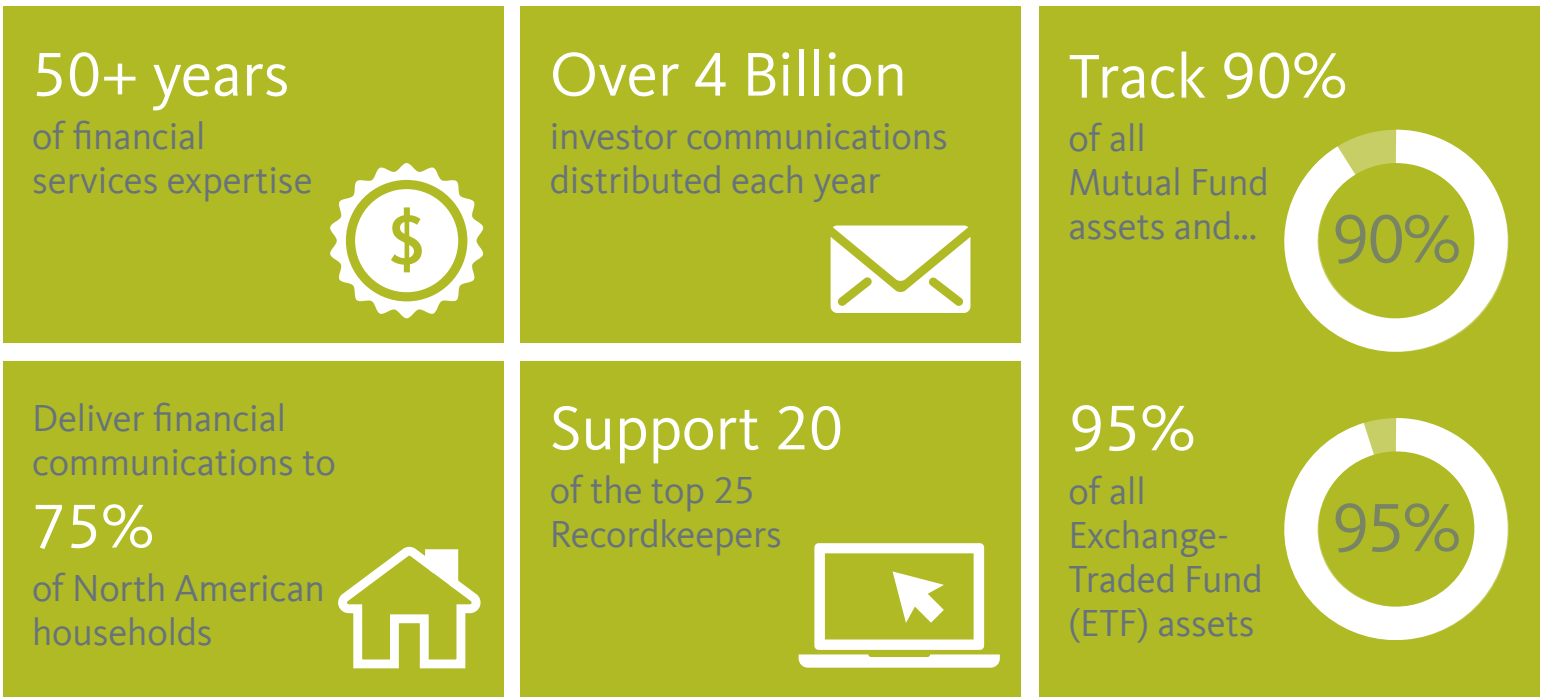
50+ years
of financial services expertise

$

Over 4 Billion
investor communications distributed each year

Track 90%
of all Mutual Fund assets and...

90%

Deliver financial communications to
75%
of North American households

Support 20
of the top 25 Recordkeepers

95%
of all Exchange-Traded Fund (ETF) assets

95%